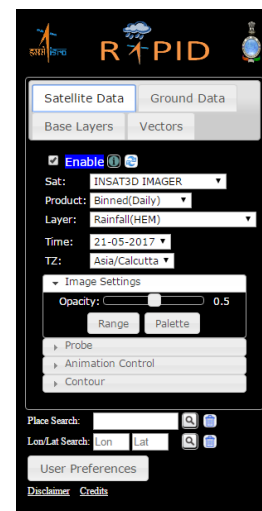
इसरो isro

RAPID

Satellite Data
Ground Data
Base Layers
Vectors

Enable

Sat: INSAT3D IMAGER
Product: Binned(Daily)
Layer: Rainfall(HEM)
Time: 21-05-2017
TZ: Asia/Calcutta

Image Settings
Opacity: 0.5
Range
Palette

Probe
Animation Control
Contour

Place Search:
Lon/Lat Search: Lon Lat

User Preferences

Disclaimer Credits